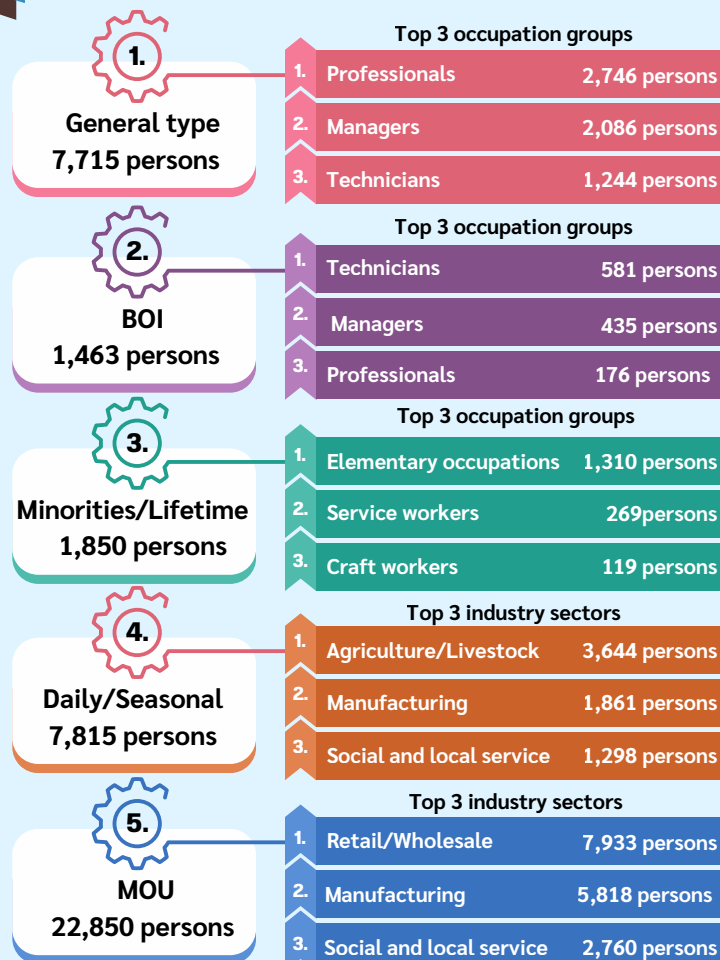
1.

General type
7,715 persons

Top 3 occupation groups

1. Professionals 2,746 persons

2. Managers 2,086 persons

3. Technicians 1,244 persons

2.

BOI
1,463 persons

Top 3 occupation groups

1. Technicians 581 persons

2. Managers 435 persons

3. Professionals 176 persons

3.

Minorities/Lifetime
1,850 persons

Top 3 occupation groups

1. Elementary occupations 1,310 persons

2. Service workers 269persons

3. Craft workers 119 persons

4.

Daily/Seasonal
7,815 persons

Top 3 industry sectors

1. Agriculture/Livestock 3,644 persons

2. Manufacturing 1,861 persons

3. Social and local service 1,298 persons

5.

MOU
22,850 persons

Top 3 industry sectors

1. Retail/Wholesale 7,933 persons

2. Manufacturing 5,818 persons

3. Social and local service 2,760 persons